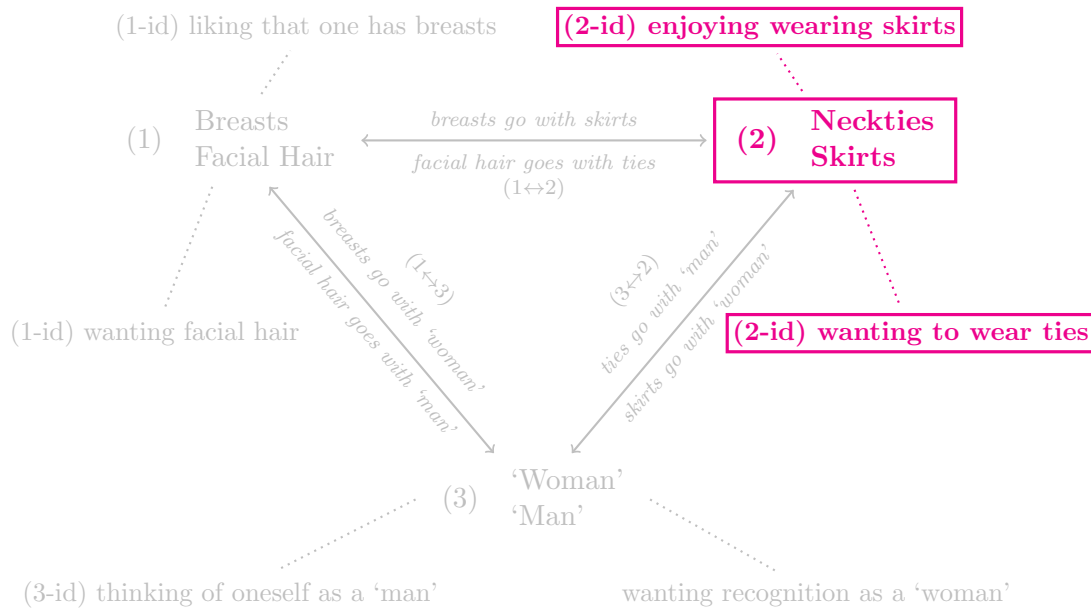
(1-id) liking that one has breasts

(2-id) enjoying wearing skirts

(1) Breasts
Facial Hair

*breasts go with skirts*

*facial hair goes with ties*

(1↔2)

(2) Neckties
Skirts

*breasts go with 'woman'*

*facial hair goes with 'man'*

(1↔3)

(3↔2)

*ties go with 'man'*

*skirts go with 'woman'*

(1-id) wanting facial hair

(2-id) wanting to wear ties

(3) 'Woman'
'Man'

(3-id) thinking of oneself as a 'man'

wanting recognition as a 'woman'